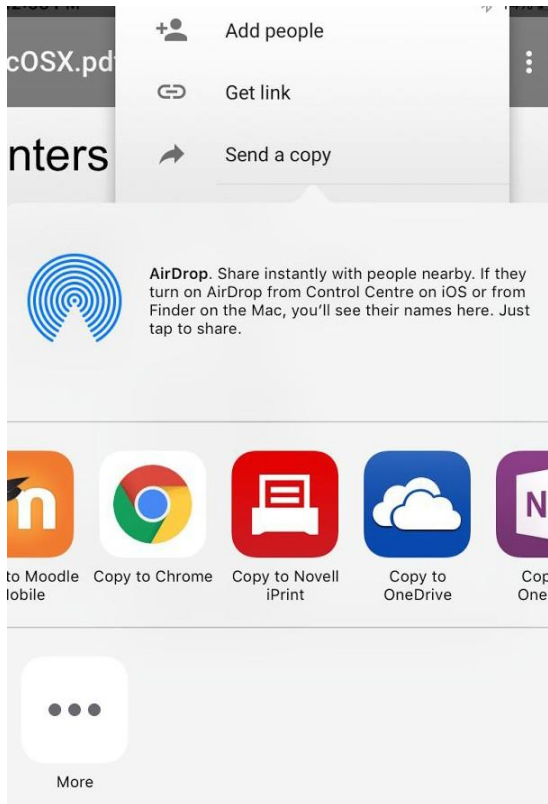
cOSX.pdf

nters

Add people

Get link

Send a copy

AirDrop. Share instantly with people nearby. If they turn on AirDrop from Control Centre on iOS or from Finder on the Mac, you'll see their names here. Just tap to share.

to Moodle
lobile

Copy to Chrome

Copy to Novell iPrint

Copy to OneDrive

Cop
One

More